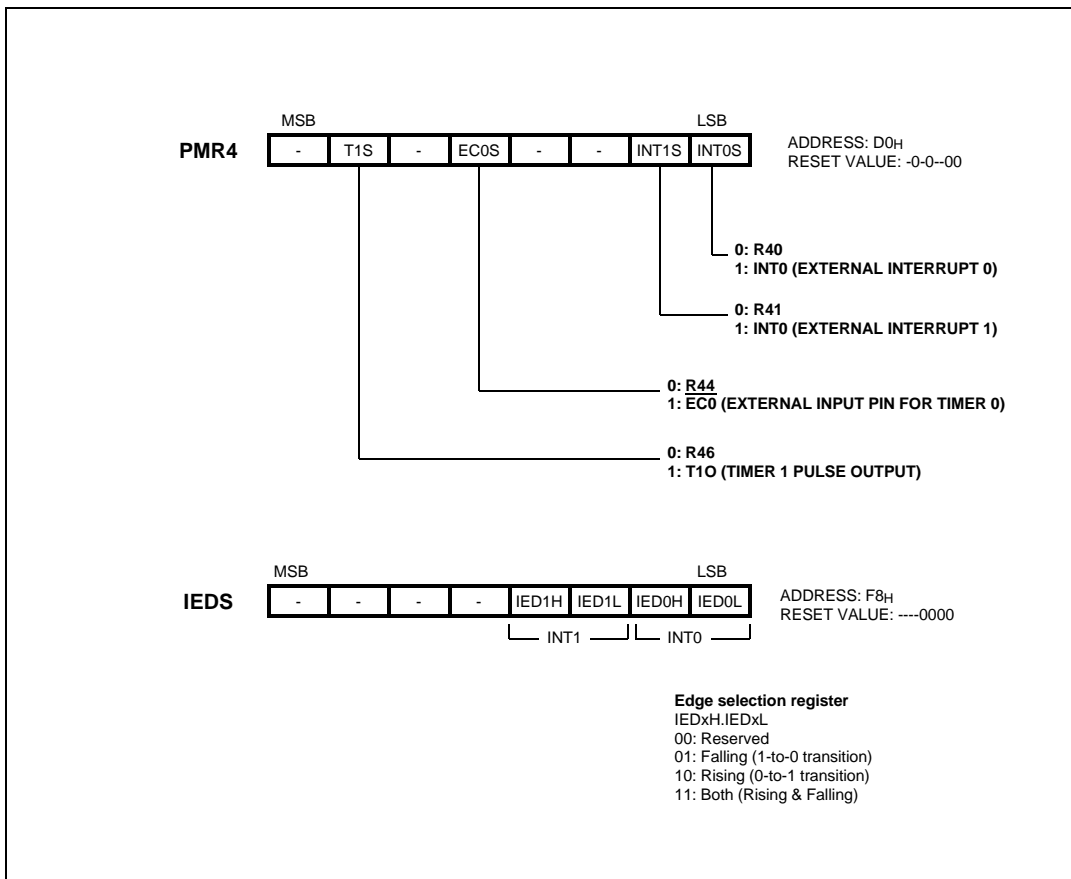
MSB LSB

PMR4

| - | T1S | - | EC0S | - | - | INT1S | INT0S |
|---|---|---|---|---|---|---|---|

ADDRESS: D0$_H$
RESET VALUE: -0-0--00

0: R40
1: INT0 (EXTERNAL INTERRUPT 0)

0: R41
1: INT0 (EXTERNAL INTERRUPT 1)

0: R44
1: $\overline{EC0}$ (EXTERNAL INPUT PIN FOR TIMER 0)

0: R46
1: T1O (TIMER 1 PULSE OUTPUT)

MSB LSB

IEDS

| - | - | - | - | IED1H | IED1L | IED0H | IED0L |
|---|---|---|---|---|---|---|---|

ADDRESS: F8$_H$
RESET VALUE: ----0000

INT1 INT0

Edge selection register
IEDxH.IEDxL
00: Reserved
01: Falling (1-to-0 transition)
10: Rising (0-to-1 transition)
11: Both (Rising & Falling)